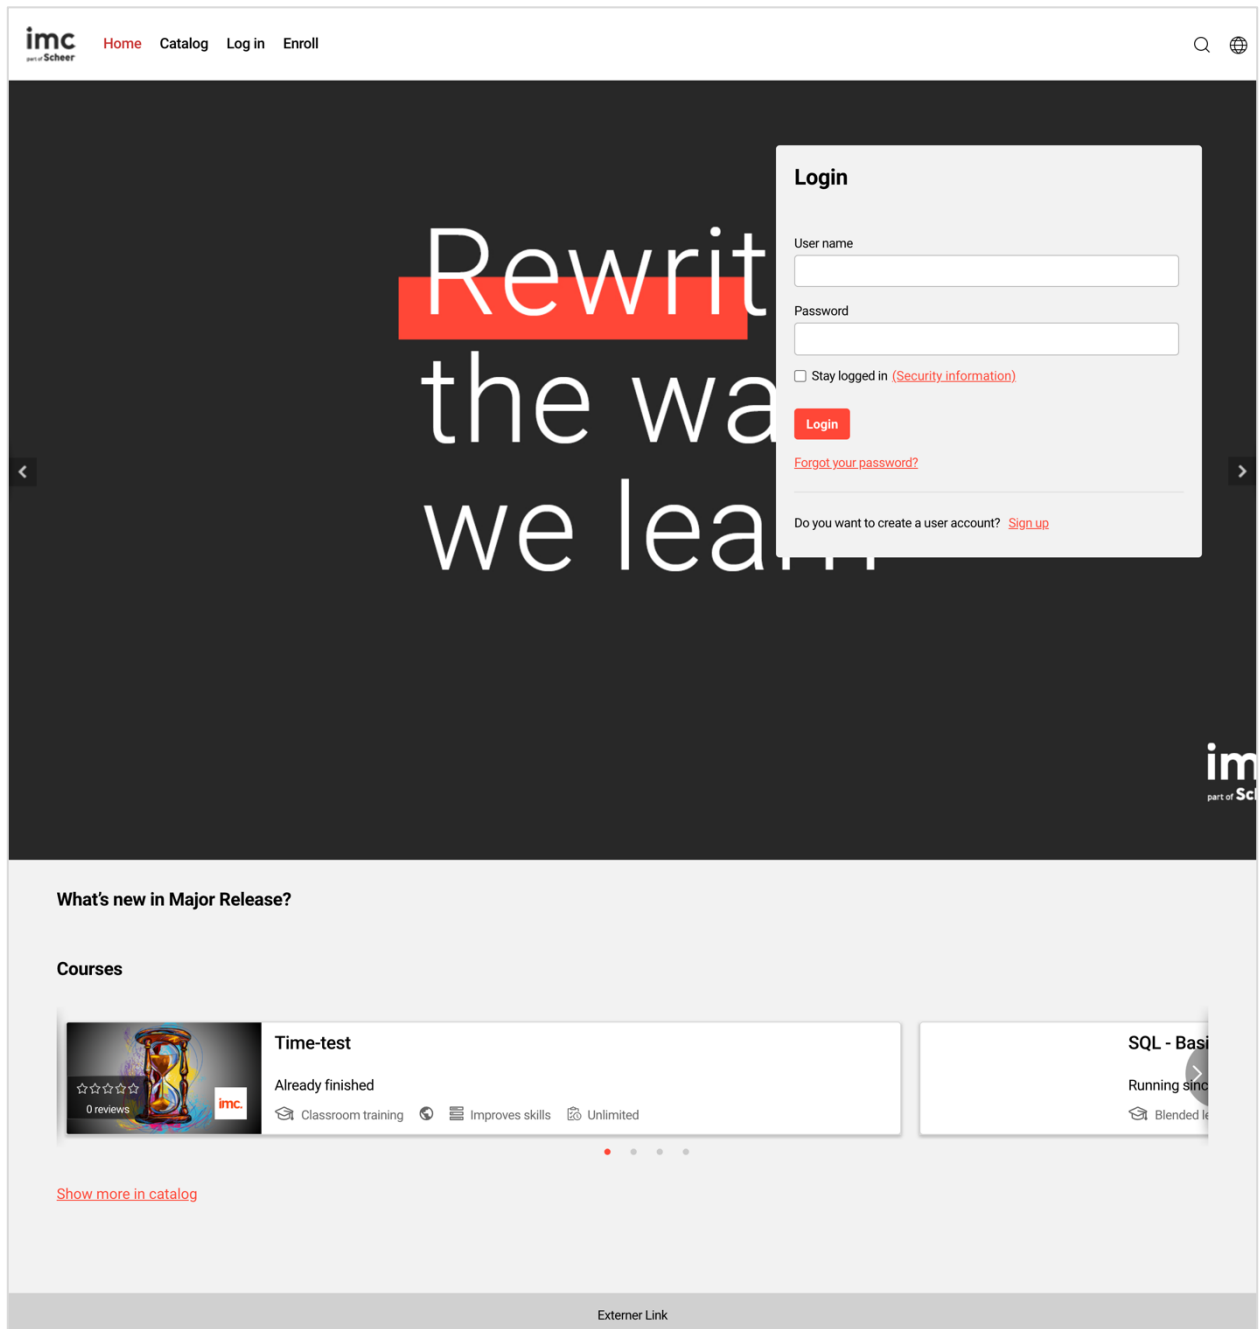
imc
part of Scheer

Home Catalog Log in Enroll

Rewrit
the wa
we lea

Login

User name

Password

Stay logged in (Security information)

Login

Forgot your password?

Do you want to create a user account? Sign up

im
part of Sc

What's new in Major Release?

Courses

Time-test

Already finished

Classroom training Improves skills Unlimited

0 reviews

imc.

SQL - Basi

Running sinc

Blended le

Show more in catalog

Externer Link